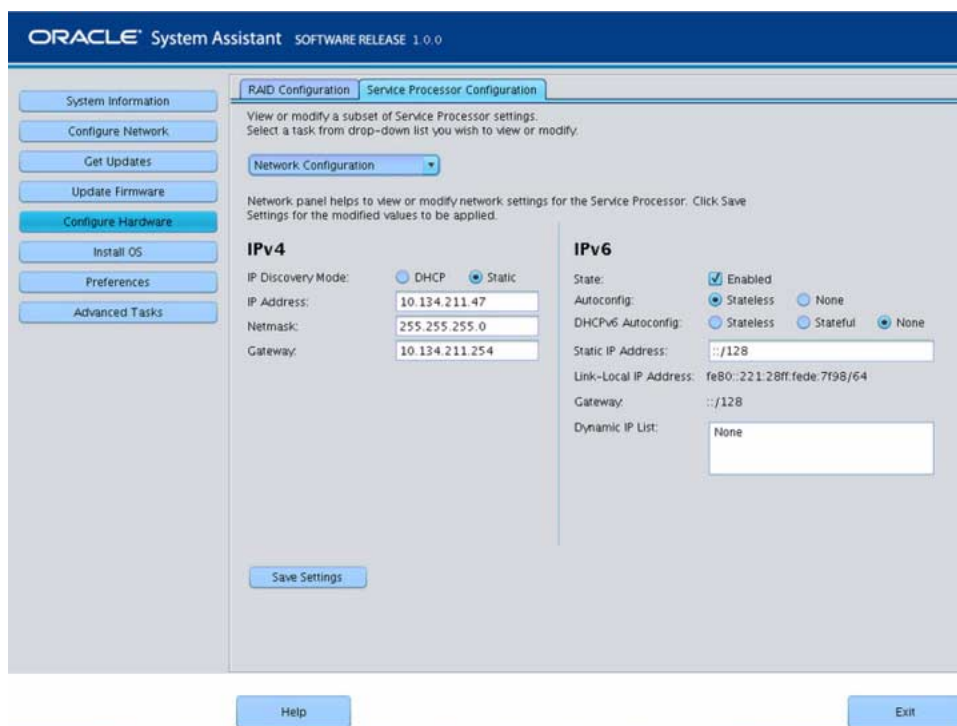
ORACLE System Assistant SOFTWARE RELEASE 1.0.0

System Information
Configure Network
Get Updates
Update Firmware
Configure Hardware
Install OS
Preferences
Advanced Tasks

RAID Configuration | Service Processor Configuration

View or modify a subset of Service Processor settings.
Select a task from drop-down list you wish to view or modify.

Network Configuration

Network panel helps to view or modify network settings for the Service Processor. Click Save Settings for the modified values to be applied.

IPv4

IP Discovery Mode: DHCP Static
IP Address: 10.134.211.47
Netmask: 255.255.255.0
Gateway: 10.134.211.254

IPv6

State: Enabled
Autoconfig: Stateless None
DHCPv6 Autoconfig: Stateless Stateful None
Static IP Address: ::/128
Link-Local IP Address: fe80::221:28ff:fede:7f98/64
Gateway: ::/128
Dynamic IP List: None

Save Settings

Help

Exit